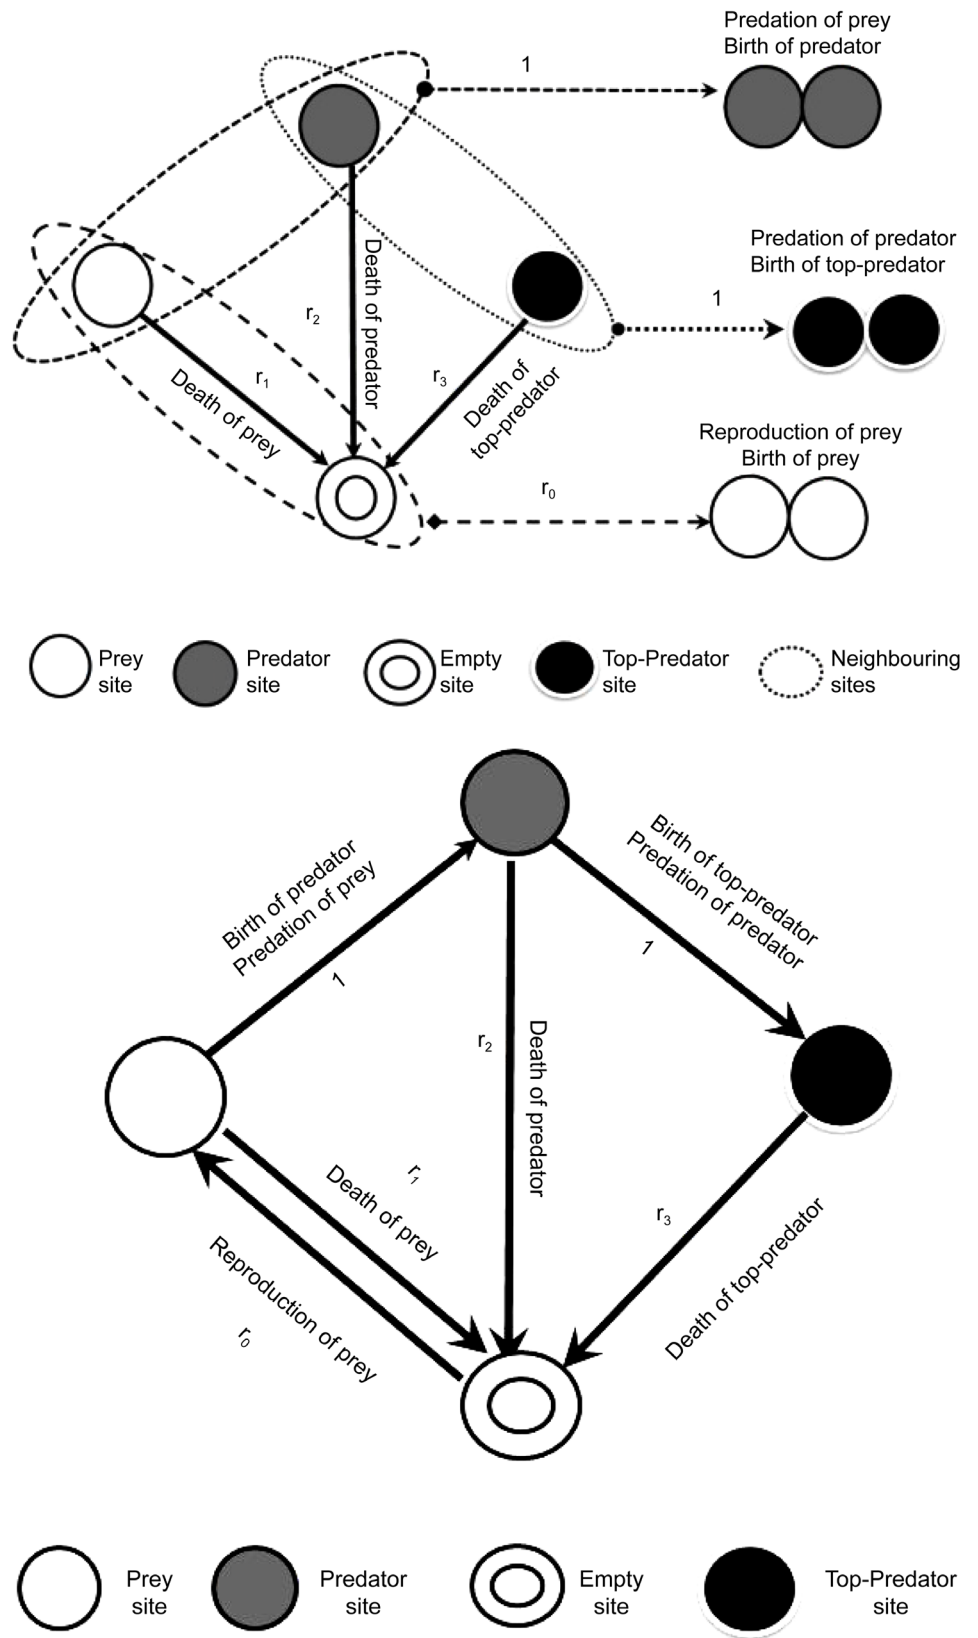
Predation of prey
Birth of predator

1

Predation of predator
Birth of top-predator

1

Death of predator

$r_2$

$r_1$

Death of prey

$r_3$

Death of top-predator

Reproduction of prey
Birth of prey

$r_0$

Prey site

Predator site

Empty site

Top-Predator site

Neighbouring sites

Birth of predator
Predation of prey

1

Birth of top-predator
Predation of predator

1

$r_2$

Death of predator

$r_1$

Death of prey

$r_3$

Death of top-predator

Reproduction of prey

$r_0$

Prey site

Predator site

Empty site

Top-Predator site